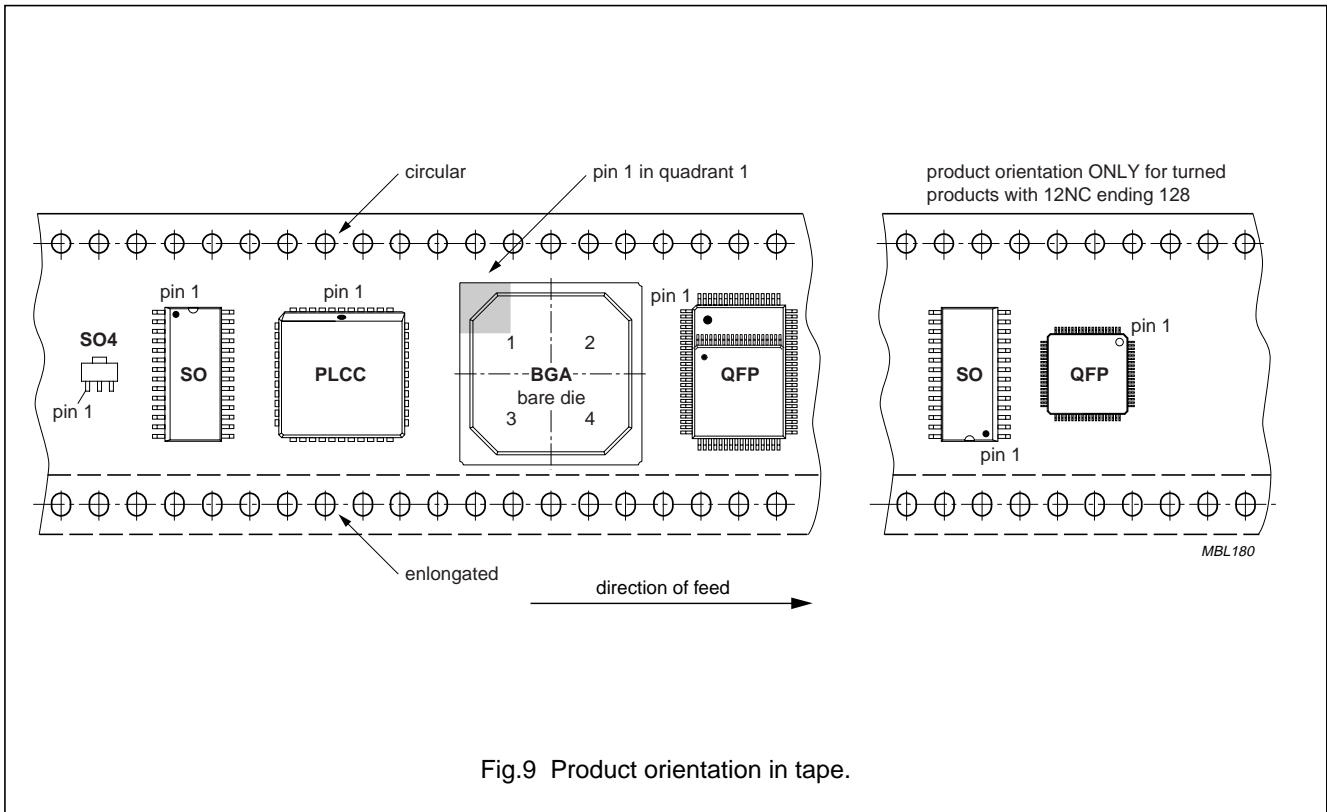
circular

pin 1 in quadrant 1

product orientation ONLY for turned products with 12NC ending 128

pin 1

pin 1

pin 1

SO4

SO

PLCC

1

2

BGA

bare die

3

4

QFP

pin 1

SO

QFP

pin 1

pin 1

enlongated

direction of feed

MBL180

Fig.9 Product orientation in tape.